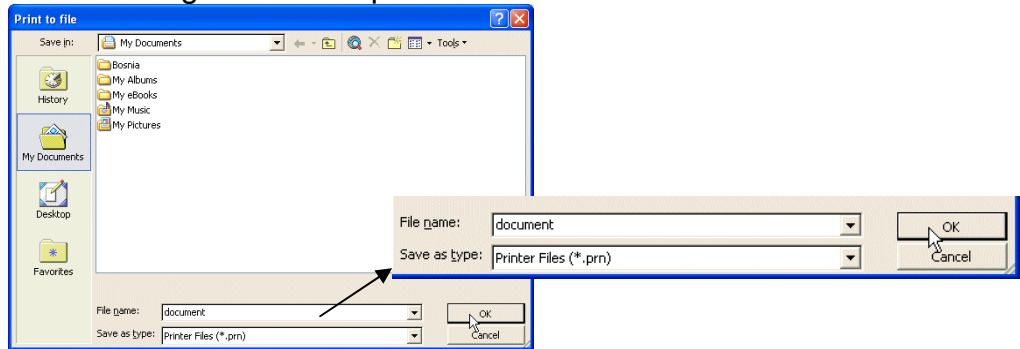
Print to file

Save in: My Documents

Tools

History

My Documents

Desktop

Favorites

Bosnia
My Albums
My eBooks
My Music
My Pictures

File name: document

Save as type: Printer Files (*.prn)

OK

Cancel

File name: document

Save as type: Printer Files (*.prn)

OK

Cancel